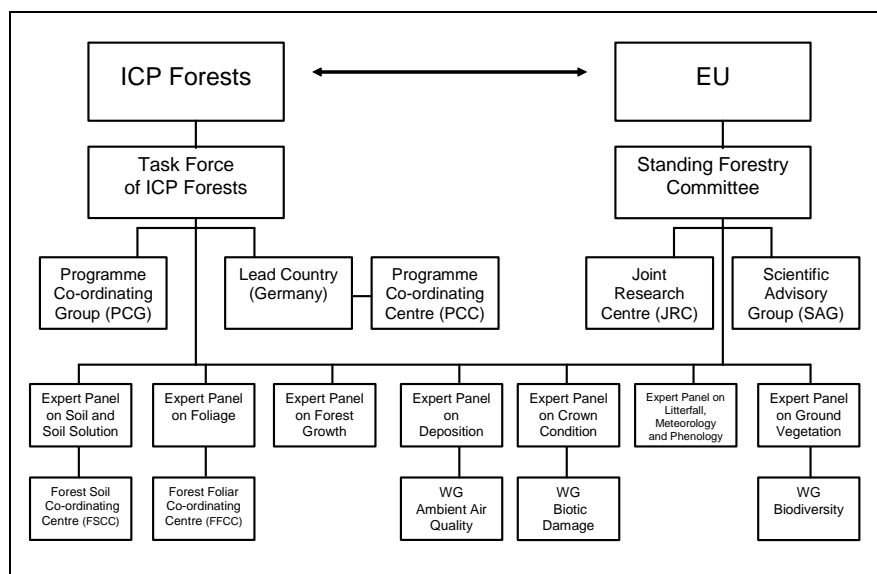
ICP Forests

EU

Task Force of ICP Forests

Standing Forestry Committee

Programme Co-ordinating Group (PCG)

Lead Country (Germany)

Programme Co-ordinating Centre (PCC)

Joint Research Centre (JRC)

Scientific Advisory Group (SAG)

Expert Panel on Soil and Soil Solution

Expert Panel on Foliage

Expert Panel on Forest Growth

Expert Panel on Deposition

Expert Panel on Crown Condition

Expert Panel on Litterfall, Meteorology and Phenology

Expert Panel on Ground Vegetation

Forest Soil Co-ordinating Centre (FSCC)

Forest Foliar Co-ordinating Centre (FFCC)

WG Ambient Air Quality

WG Biotic Damage

WG Biodiversity